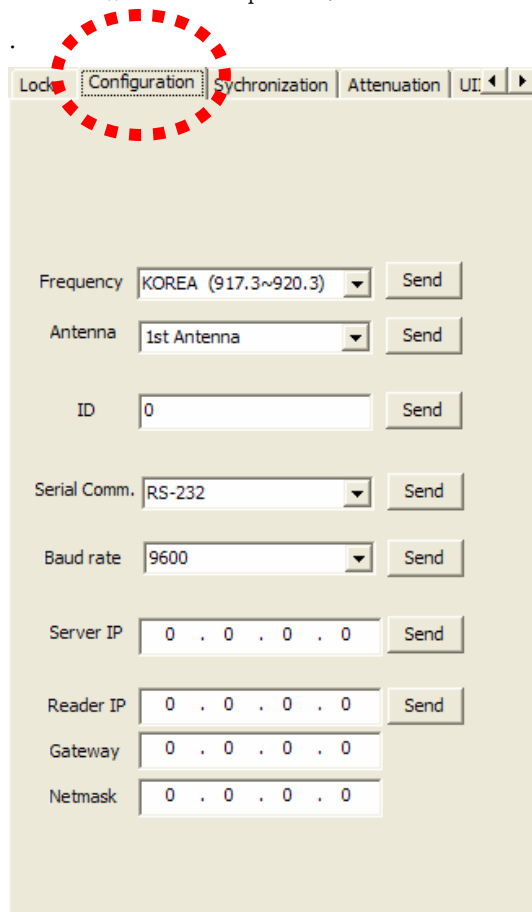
.

Lock | Configuration | Sychronization | Attenuation | UI

Frequency KOREA (917.3~920.3) Send

Antenna 1st Antenna Send

ID 0 Send

Serial Comm. RS-232 Send

Baud rate 9600 Send

Server IP 0 . 0 . 0 . 0 Send

Reader IP 0 . 0 . 0 . 0 Send

Gateway 0 . 0 . 0 . 0

Netmask 0 . 0 . 0 . 0